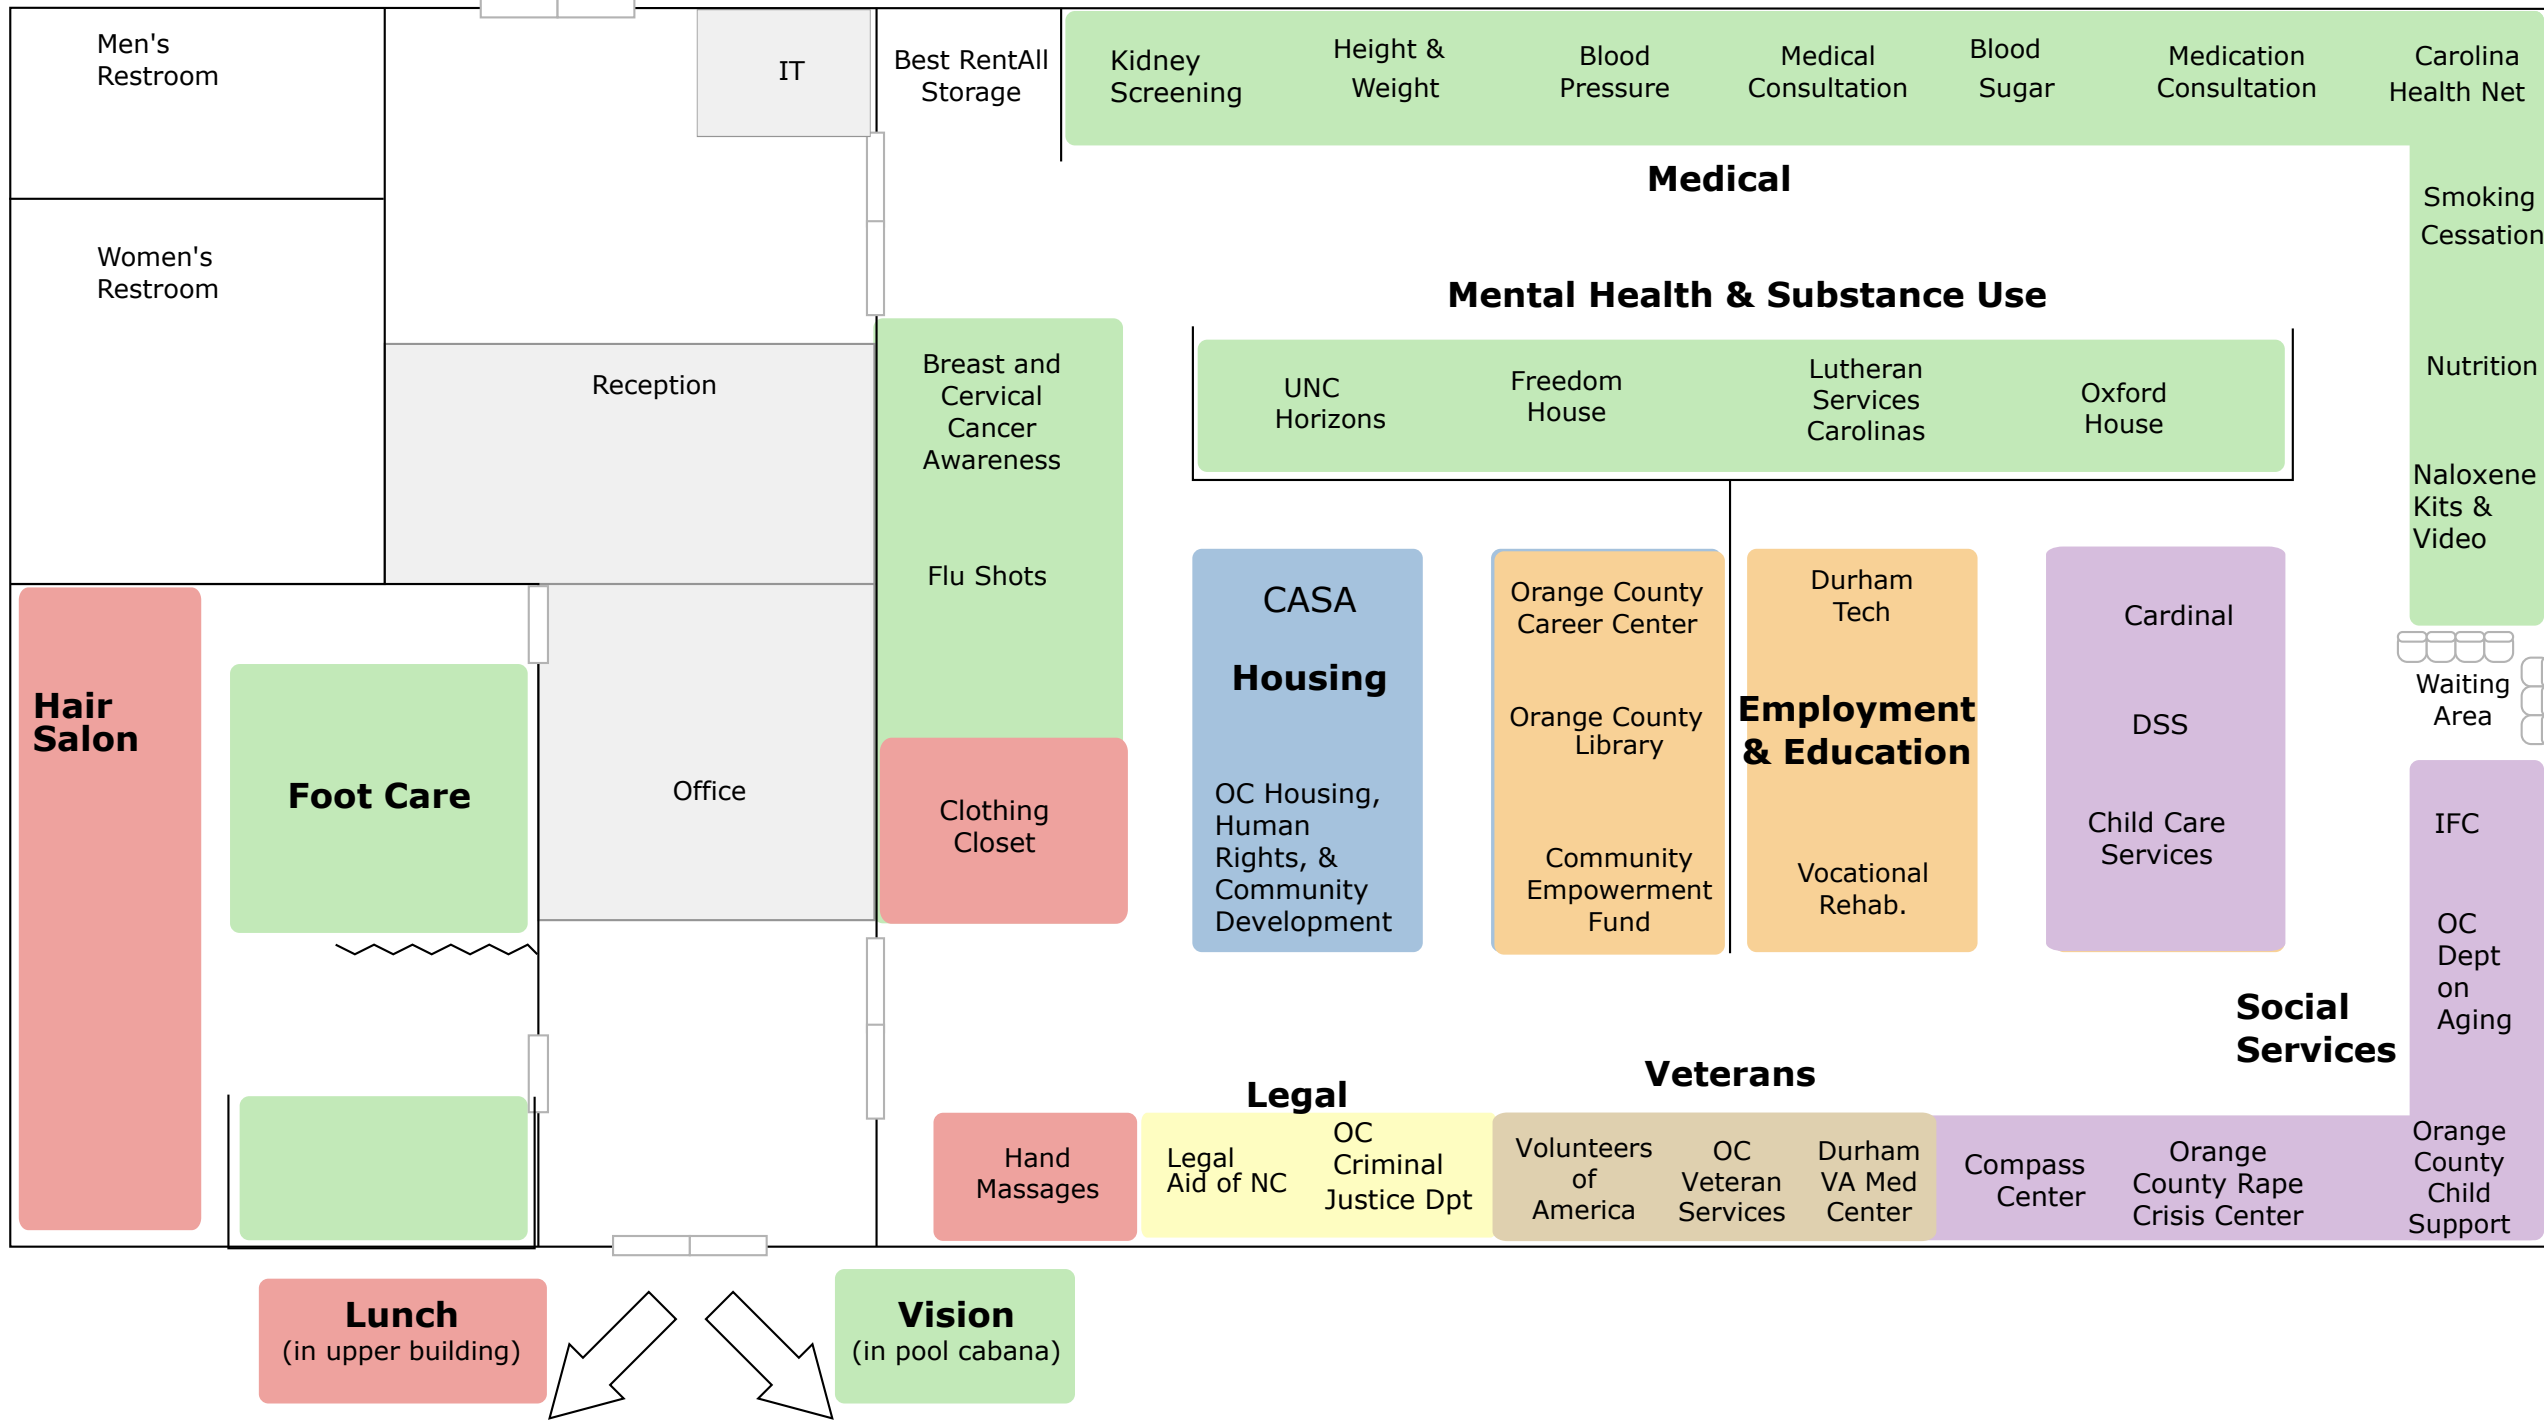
Men's Restroom

IT

Best RentAll Storage

Kidney Screening

Height & Weight

Blood Pressure

Medical Consultation

Blood Sugar

Medication Consultation

Carolina Health Net

Medical

Smoking Cessation

Women's Restroom

Mental Health & Substance Use

Reception

Breast and Cervical Cancer Awareness

UNC Horizons

Freedom House

Lutheran Services Carolinas

Oxford House

Nutrition

Naloxene Kits & Video

Flu Shots

CASA

Housing

Orange County Career Center

Durham Tech

Cardinal

Hair Salon

Foot Care

Office

Orange County Library

Employment & Education

DSS

Waiting Area

Clothing Closet

OC Housing, Human Rights, & Community Development

Community Empowerment Fund

Vocational Rehab.

Child Care Services

IFC

OC Dept on Aging

Social Services

Veterans

Legal

Hand Massages

Legal Aid of NC

OC Criminal Justice Dpt

Volunteers of America

OC Veteran Services

Durham VA Med Center

Compass Center

Orange County Rape Crisis Center

Orange County Child Support

Lunch (in upper building)

Vision (in pool cabana)